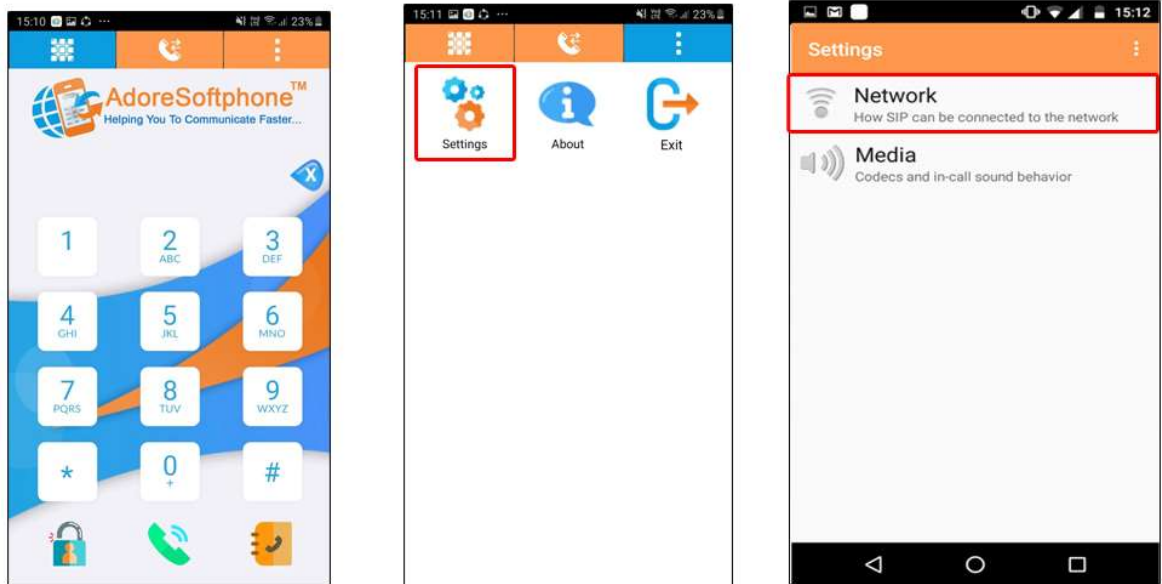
15:10 ··· 23%

AdoreSoftphone™
Helping You To Communicate Faster...

1
2 ABC
3 DEF
4 GHI
5 JKL
6 MNO
7 PQRS
8 TUV
9 WXYZ
*
0 +
#

15:11 ··· 23%

Settings
About
Exit

15:12

Settings

Network
How SIP can be connected to the network

Media
Codecs and in-call sound behavior